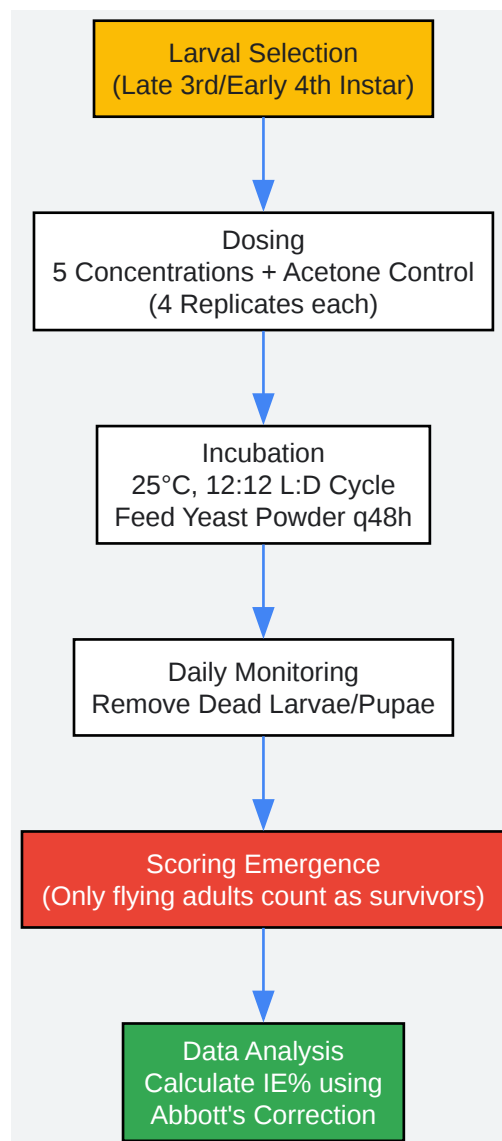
Larval Selection
(Late 3rd/Early 4th Instar)

Dosing
5 Concentrations + Acetone Control
(4 Replicates each)

Incubation
25°C, 12:12 L:D Cycle
Feed Yeast Powder q48h

Daily Monitoring
Remove Dead Larvae/Pupae

Scoring Emergence
(Only flying adults count as survivors)

Data Analysis
Calculate IE% using
Abbott's Correction